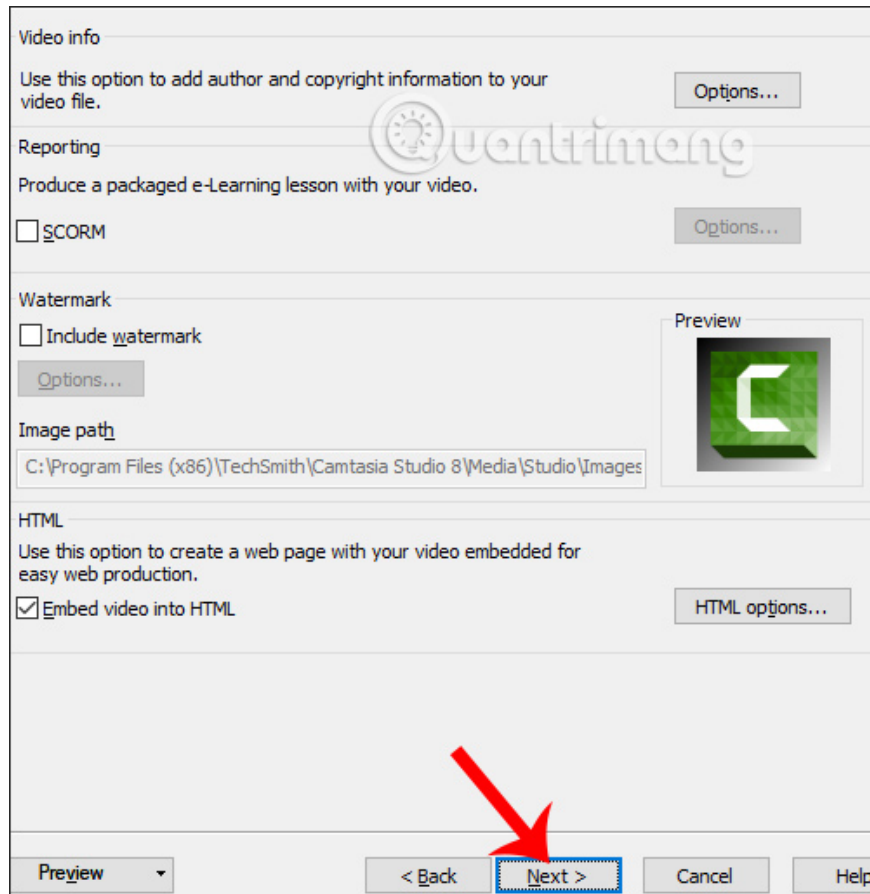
Video info

Use this option to add author and copyright information to your video file.

Options...

Reporting

Produce a packaged e-Learning lesson with your video.

SCORM

Options...

Watermark

Include watermark

Options...

Preview

Image path

C:\Program Files (x86)\TechSmith\Camtasia Studio 8\Media\Studio\Images

HTML

Use this option to create a web page with your video embedded for easy web production.

Embed video into HTML

HTML options...

Quantrimang

Preview

< Back

Next >

Cancel

Help